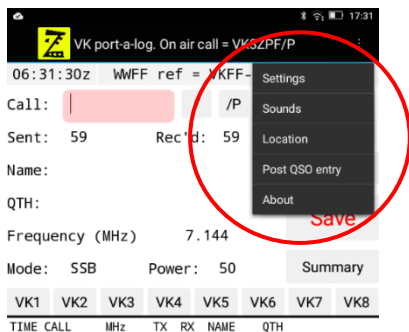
17:31

VK port-a-log. On air call = VK3ZPF/P

06:31:30z WWFF ref = VKFF-

Settings

Sounds

Location

Post QSO entry

About

Call:

/P

Sent: 59

Rec'd: 59

Name:

QTH:

Save

Frequency (MHz) 7.144

Mode: SSB

Power: 50

Summary

VK1 VK2 VK3 VK4 VK5 VK6 VK7 VK8

TIME CALL MHz TX RX NAME QTH